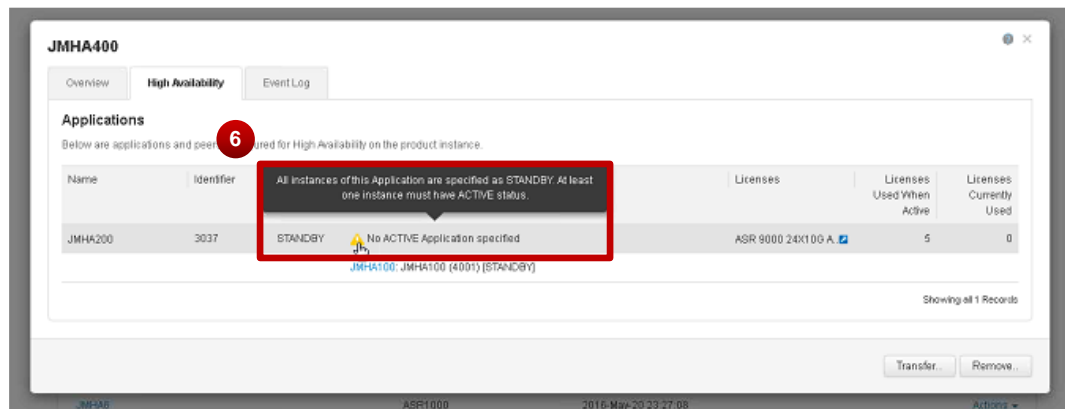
JMHA400

Overview | High Availability | Event Log

Applications

Below are applications and peer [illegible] ured for High Availability on the product instance.

6

All instances of this Application are specified as STANDBY. At least one instance must have ACTIVE status.

| Name | Identifier | | | Licenses | Licenses Used When Active | Licenses Currently Used |
|---|---|---|---|---|---|---|
| JMHA200 | 3037 | STANDBY | No ACTIVE Application specified | ASR 9000 24X10G A. | 5 | 0 |

JMHA100: JMHA100 (4001) (STANDBY)

Showing all 1 Records

Transfer... Remove...

JMHA6 ASR1000 2016-May-20 23:27:08 Actions